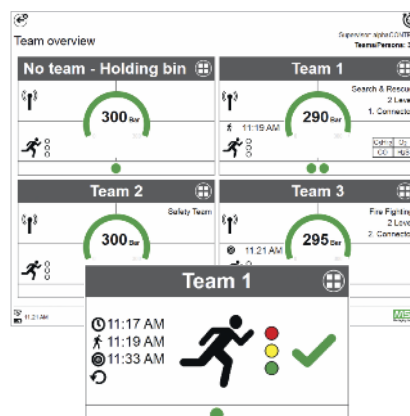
Team overview

Supervisor: alphaCONTR

Teams/Persons: 3

No team - Holding bin

300 Bar

Team 1

Search & Rescu

2 Leve

1. Connecto

11:19 AM

290 Bar

Team 2

Safety Team

300 Bar

Team 3

Fire Fighting

2 Leve

2. Connecto

11:21 AM

295 Bar

11:21 AM

Team 1

11:17 AM

11:19 AM

11:33 AM